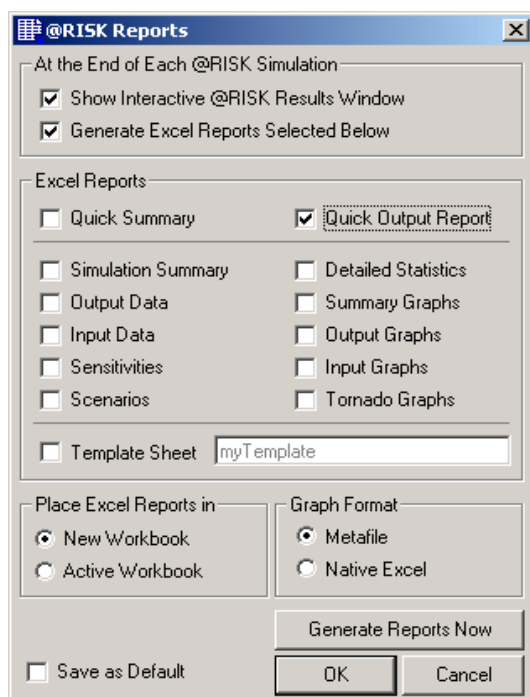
@RISK Reports

At the End of Each @RISK Simulation
Show Interactive @RISK Results Window
Generate Excel Reports Selected Below

Excel Reports
Quick Summary
Quick Output Report

Simulation Summary
Detailed Statistics
Output Data
Summary Graphs
Input Data
Output Graphs
Sensitivities
Input Graphs
Scenarios
Tornado Graphs

Template Sheet myTemplate

Place Excel Reports in
New Workbook
Active Workbook

Graph Format
Metafile
Native Excel

Generate Reports Now

Save as Default
OK
Cancel